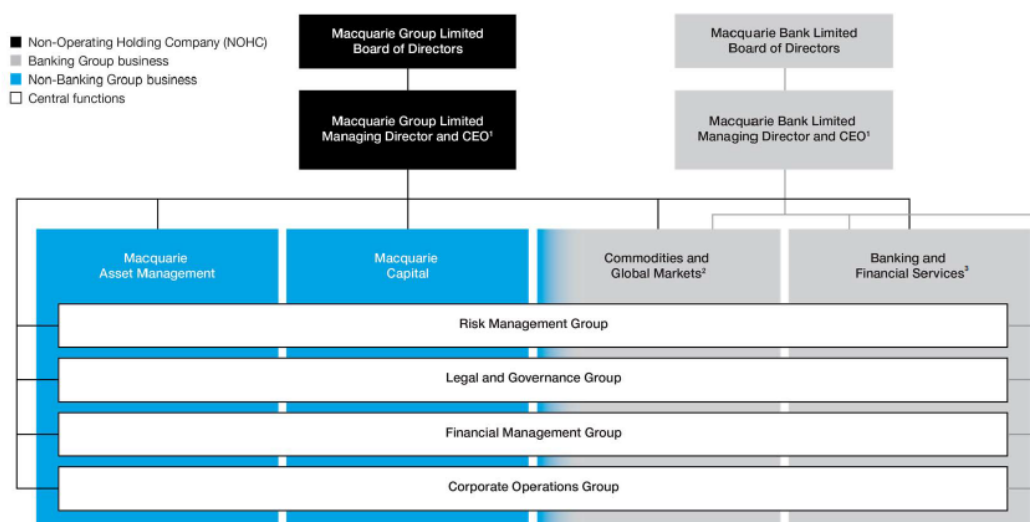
■ Non-Operating Holding Company (NOHC)
■ Banking Group business
■ Non-Banking Group business
□ Central functions

Macquarie Group Limited
Board of Directors

Macquarie Bank Limited
Board of Directors

Macquarie Group Limited
Managing Director and CEO$^1$

Macquarie Bank Limited
Managing Director and CEO$^1$

Macquarie
Asset Management

Macquarie
Capital

Commodities and
Global Markets$^2$

Banking and
Financial Services$^3$

Risk Management Group

Legal and Governance Group

Financial Management Group

Corporate Operations Group